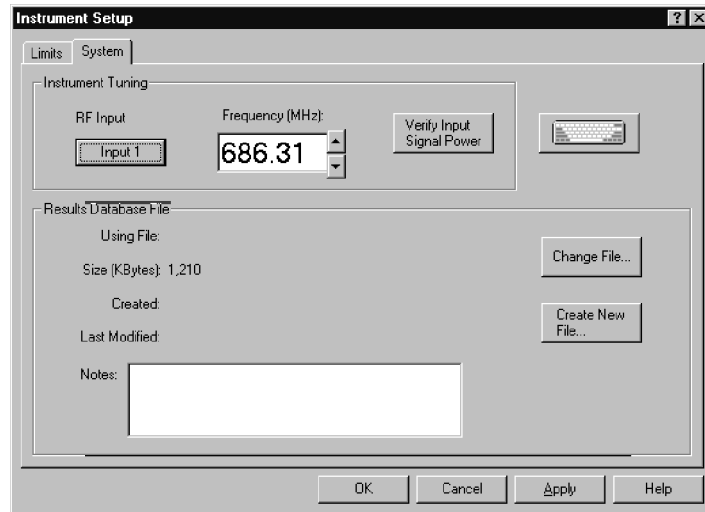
Instrument Setup
?
X
Limits
System
Instrument Tuning
RF Input
Input 1
Frequency (MHz):
686.31
Verify Input Signal Power
Results Database File
Using File:
Size (KBytes): 1,210
Created:
Last Modified:
Notes:
Change File...
Create New File...
OK
Cancel
Apply
Help